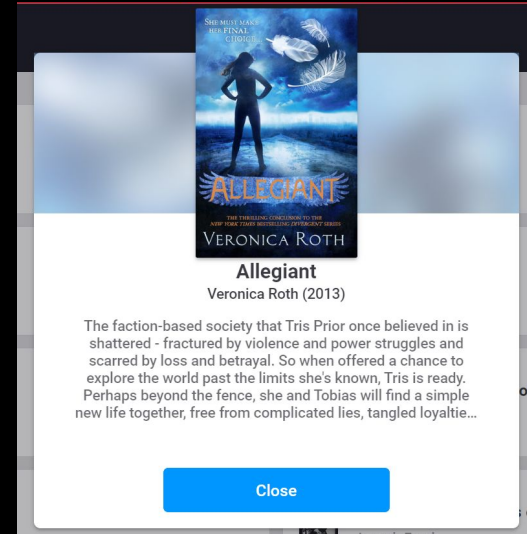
SHE MUST MAKE HER FINAL CHOICE

ALLEGIANT

THE THRILLING CONCLUSION TO THE NEW YORK TIMES BESTSELLING DIVERGENT SERIES

VERONICA ROTH

Allegiant

Veronica Roth (2013)

The faction-based society that Tris Prior once believed in is shattered - fractured by violence and power struggles and scarred by loss and betrayal. So when offered a chance to explore the world past the limits she's known, Tris is ready. Perhaps beyond the fence, she and Tobias will find a simple new life together, free from complicated lies, tangled loyaltie...

Close